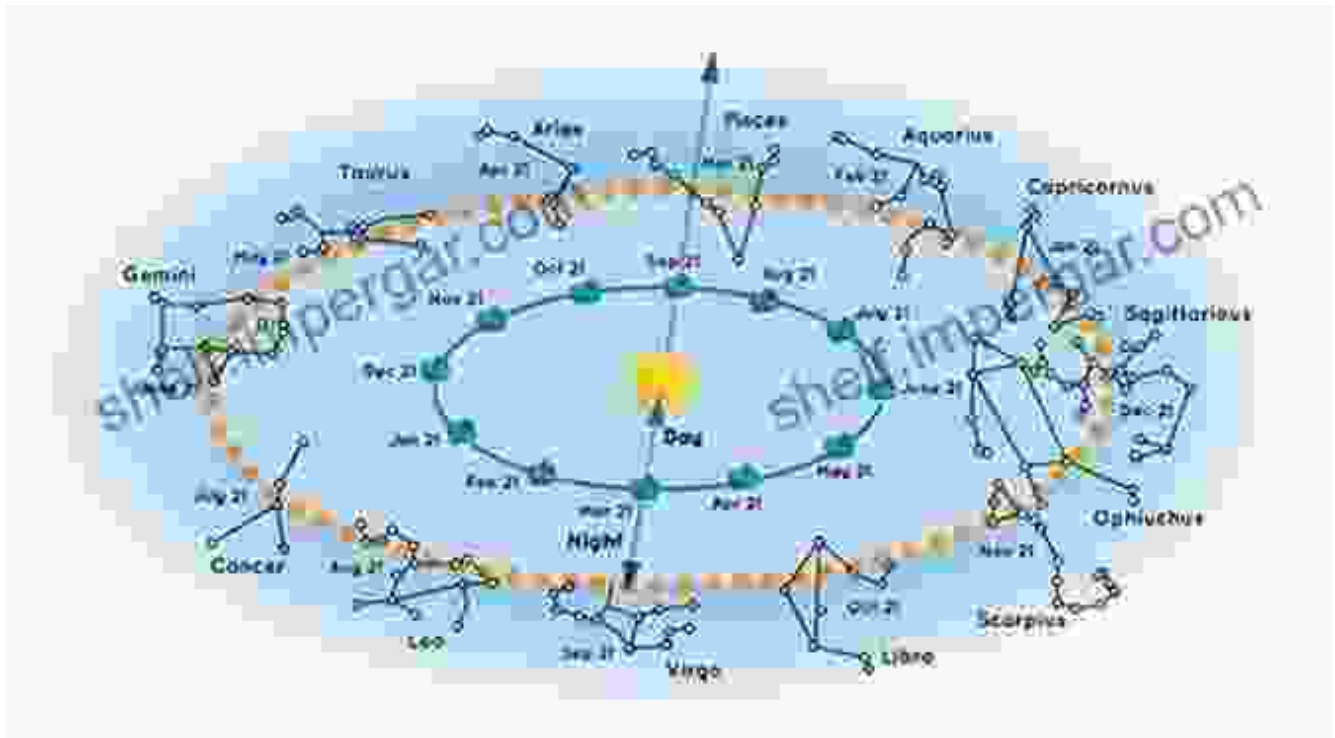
Aries

Pisces

Aquarius

Taurus

Apr 21

Mar 21

Feb 21

Capricornus

May 21

Jan 21

Gemini

Oct 21

Sep 21

Aug 21

Nov 21

July 21

Sagittarius

Jun 21

Dec 21

June 21

Dec 21

Jan 21

Day

Dec 21

Feb 21

May 21

Jul 21

Mar 21

Apr 21

Night

Cancer

Aug 21

Ophiuchus

Nov 21

Oct 21

Leo

Sep 21

Virgo

Libra

Scorpius

shelf.impergar.com

shelf.impergar.com